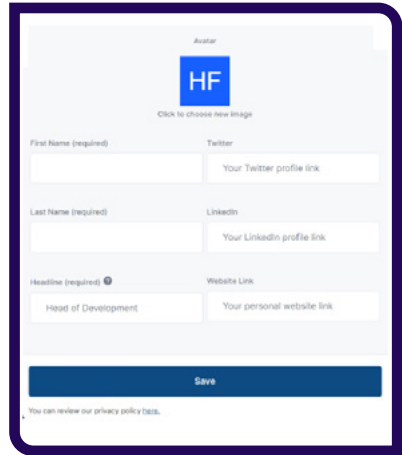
Avatar

HF

Click to choose new image

First Name (required)

Twitter

Your Twitter profile link

Last Name (required)

LinkedIn

Your LinkedIn profile link

Headline (required)

Head of Development

Website Link

Your personal website link

Save

You can review our privacy policy here.